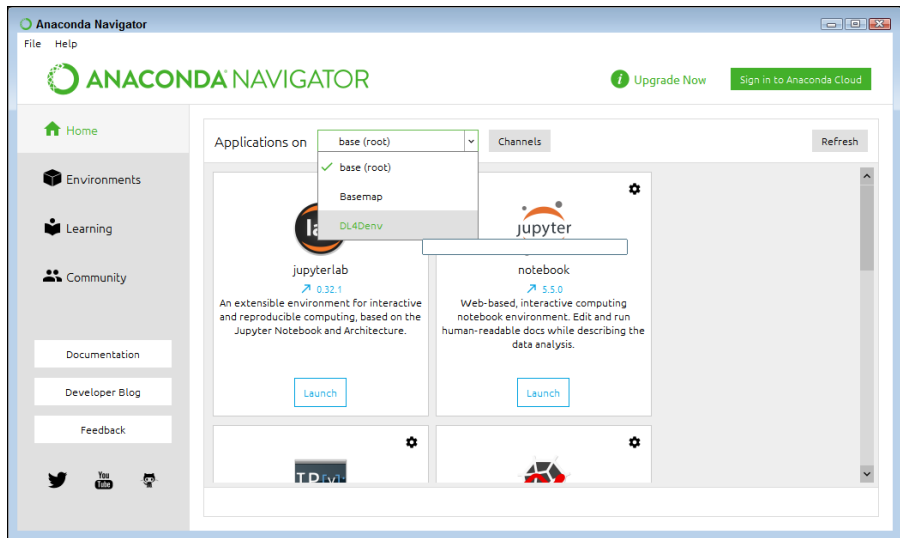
Anaconda Navigator

File Help

ANACONDA NAVIGATOR

Upgrade Now

Sign in to Anaconda Cloud

Home

Environments

Learning

Community

Documentation

Developer Blog

Feedback

Applications on

base (root)

Channels

Refresh

✓ base (root)

Basemap

DL4Denv

jupyter

jupyterlab

0.32.1

An extensible environment for interactive and reproducible computing, based on the Jupyter Notebook and Architecture.

Launch

notebook

5.5.0

Web-based, interactive computing notebook environment. Edit and run human-readable docs while describing the data analysis.

Launch